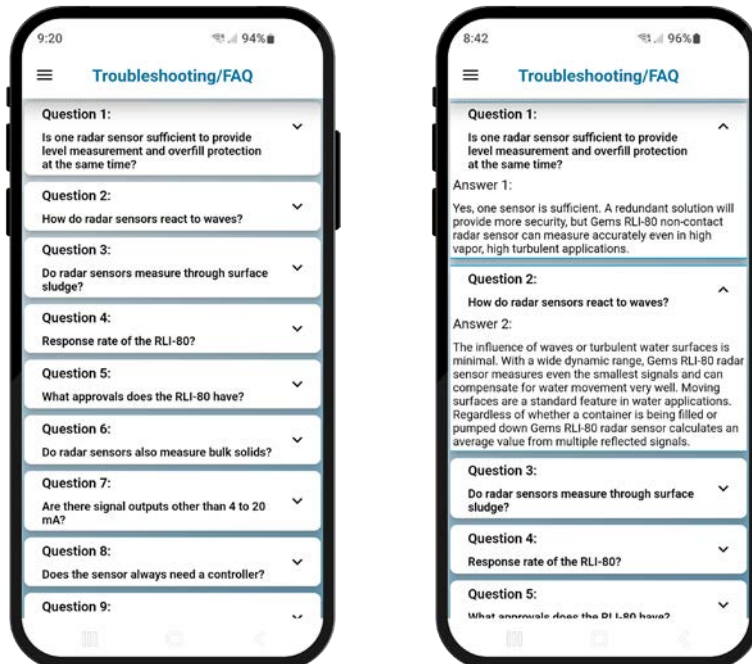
9:20 94%

Troubleshooting/FAQ

Question 1:
Is one radar sensor sufficient to provide level measurement and overfill protection at the same time?

Question 2:
How do radar sensors react to waves?

Question 3:
Do radar sensors measure through surface sludge?

Question 4:
Response rate of the RLI-80?

Question 5:
What approvals does the RLI-80 have?

Question 6:
Do radar sensors also measure bulk solids?

Question 7:
Are there signal outputs other than 4 to 20 mA?

Question 8:
Does the sensor always need a controller?

Question 9:

8:42 96%

Troubleshooting/FAQ

Question 1:
Is one radar sensor sufficient to provide level measurement and overfill protection at the same time?

Answer 1:

Yes, one sensor is sufficient. A redundant solution will provide more security, but Gems RLI-80 non-contact radar sensor can measure accurately even in high vapor, high turbulent applications.

Question 2:
How do radar sensors react to waves?

Answer 2:

The influence of waves or turbulent water surfaces is minimal. With a wide dynamic range, Gems RLI-80 radar sensor measures even the smallest signals and can compensate for water movement very well. Moving surfaces are a standard feature in water applications. Regardless of whether a container is being filled or pumped down Gems RLI-80 radar sensor calculates an average value from multiple reflected signals.

Question 3:
Do radar sensors measure through surface sludge?

Question 4:
Response rate of the RLI-80?

Question 5:
What approvals does the RLI-80 have?